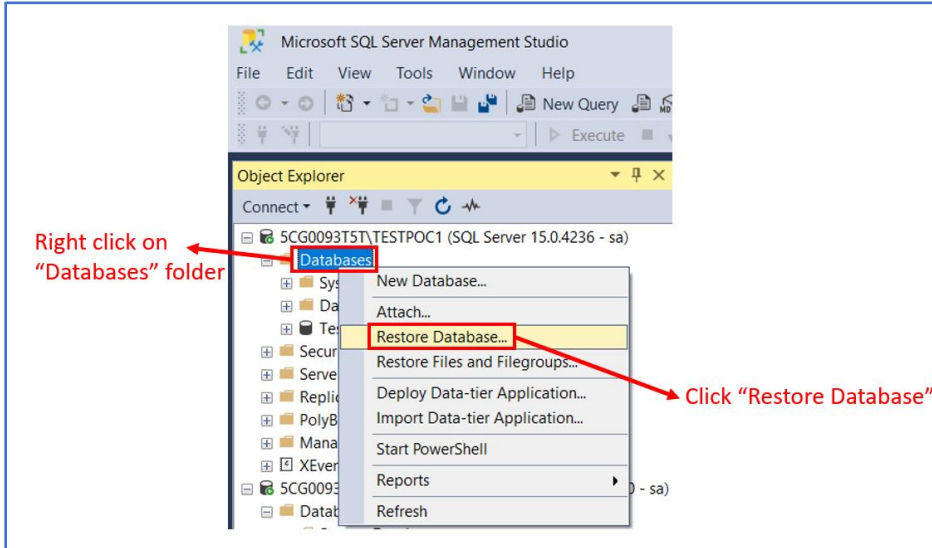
Microsoft SQL Server Management Studio

File Edit View Tools Window Help

New Query

Execute

Object Explorer

Connect

5CG0093T5T\TESTPOC1 (SQL Server 15.0.4236 - sa)

Databases

Sys

Da

Tes

Secur

Serve

Replic

PolyB

Mana

XEver

5CG0093 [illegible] - sa)

Datab

Right click on "Databases" folder

New Database...

Attach...

Restore Database...

Restore Files and Filegroups...

Deploy Data-tier Application...

Import Data-tier Application...

Start PowerShell

Reports

Refresh

Click "Restore Database"